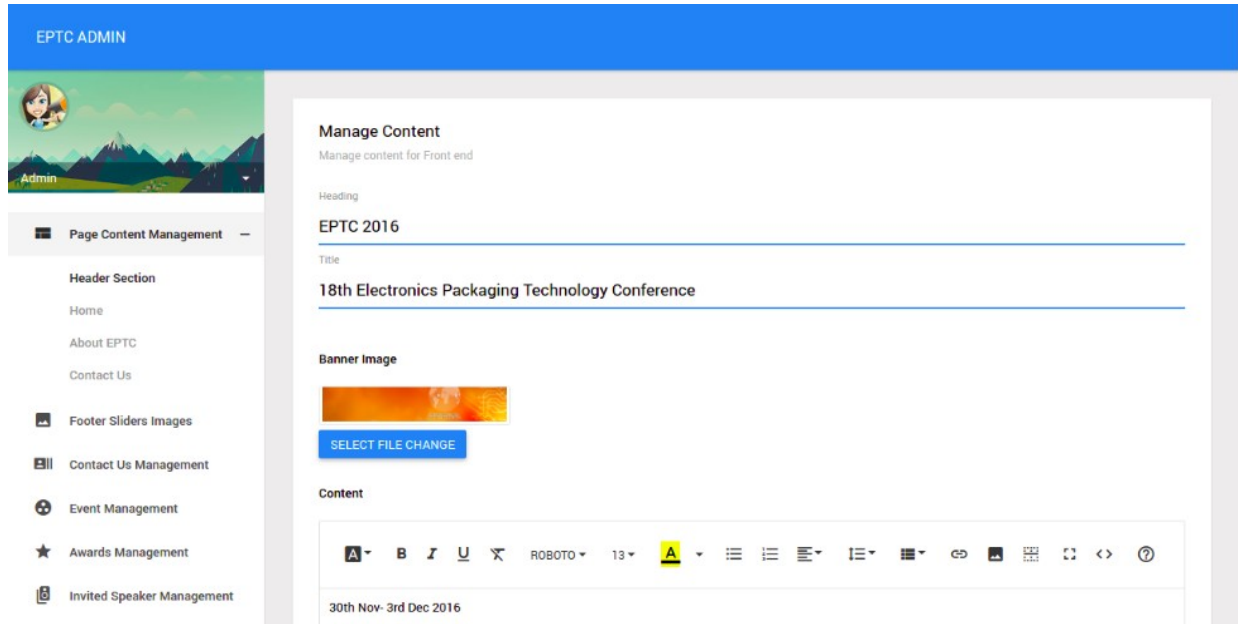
EPTC ADMIN

Admin

Page Content Management –

Header Section

Home

About EPTC

Contact Us

Footer Sliders Images

Contact Us Management

Event Management

Awards Management

Invited Speaker Management

Manage Content

Manage content for Front end

Heading

EPTC 2016

Title

18th Electronics Packaging Technology Conference

Banner Image

SELECT FILE CHANGE

Content

B I U ROBOTO 13 A

30th Nov- 3rd Dec 2016